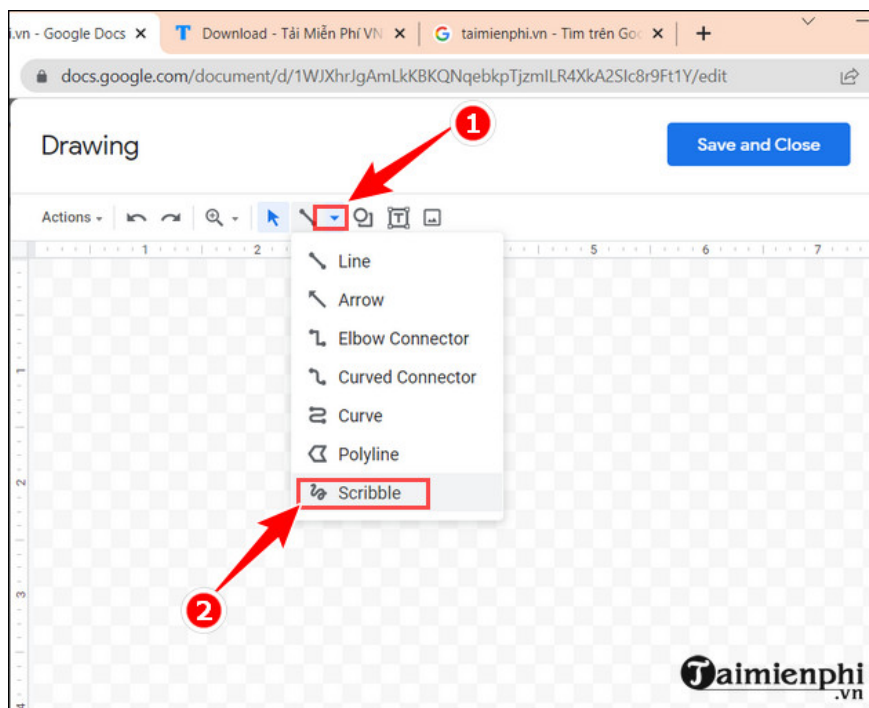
i.vn - Google Docs ✕ | Download - Tải Miễn Phí VN ✕ | taimienphi.vn - Tìm trên Goo ✕ | +

docs.google.com/document/d/1WJXhrJgAmLkKBKQNqebkpTjzmILR4XkA2SIc8r9Ft1Y/edit

Drawing

Save and Close

1

Actions

1 2 5 6 7

Line
Arrow
Elbow Connector
Curved Connector
Curve
Polyline
Scribble

2

1
2
3

Taimienphi
.vn